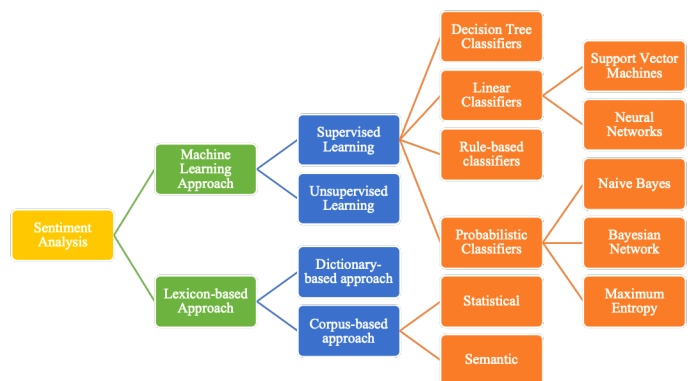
Sentiment Analysis

Machine Learning Approach

Lexicon-based Approach

Supervised Learning

Unsupervised Learning

Dictionary-based approach

Corpus-based approach

Decision Tree Classifiers

Linear Classifiers

Rule-based classifiers

Probabilistic Classifiers

Statistical

Semantic

Support Vector Machines

Neural Networks

Naive Bayes

Bayesian Network

Maximum Entropy